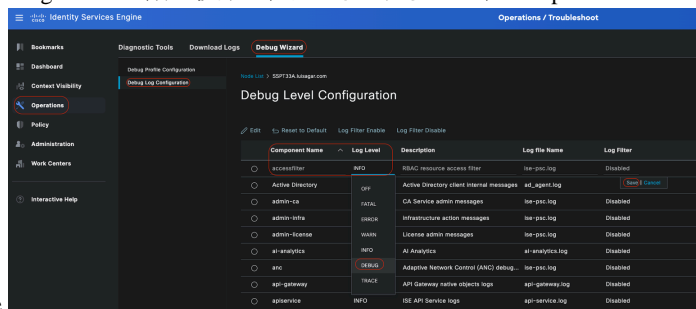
cisco Identity Services Engine

Operations / Troubleshoot

Bookmarks
Dashboard
Context Visibility
Operations
Policy
Administration
Work Centers
Interactive Help

Diagnostic Tools   Download Logs   Debug Wizard

Debug Profile Configuration
Debug Log Configuration

Node List > SSPT33A.luisagar.com

Debug Level Configuration

Edit   Reset to Default   Log Filter Enable   Log Filter Disable

| | Component Name | Log Level | Description | Log file Name | Log Filter |
|---|---|---|---|---|---|
| ○ | accessfilter | INFO | RBAC resource access filter | ise-psc.log | Disabled |
| ○ | Active Directory | | Active Directory client internal messages | ad_agent.log | Save \| Cancel |
| ○ | admin-ca | | CA Service admin messages | ise-psc.log | Disabled |
| ○ | admin-infra | | Infrastructure action messages | ise-psc.log | Disabled |
| ○ | admin-license | | License admin messages | ise-psc.log | Disabled |
| ○ | ai-analytics | | AI Analytics | ai-analytics.log | Disabled |
| ○ | anc | | Adaptive Network Control (ANC) debug... | ise-psc.log | Disabled |
| ○ | api-gateway | | API Gateway native objects logs | api-gateway.log | Disabled |
| ○ | apiservice | INFO | ISE API Service logs | api-service.log | Disabled |

OFF
FATAL
ERROR
WARN
INFO
DEBUG
TRACE